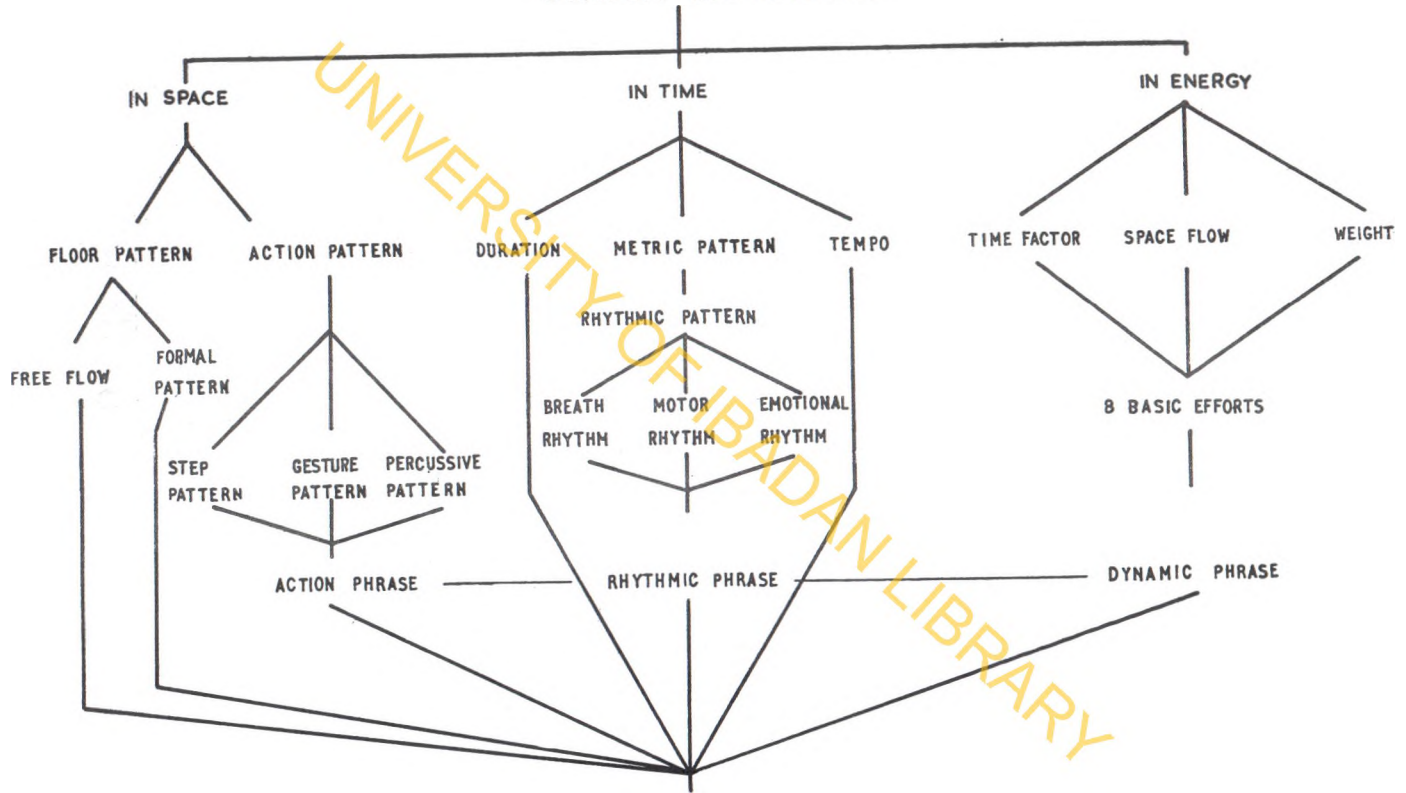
IN SPACE

IN TIME

IN ENERGY

FLOOR PATTERN

ACTION PATTERN

DURATION

METRIC PATTERN

TEMPO

TIME FACTOR

SPACE FLOW

WEIGHT

RHYTHMIC PATTERN

FREE FLOW

FORMAL PATTERN

BREATH RHYTHM

MOTOR RHYTHM

EMOTIONAL RHYTHM

8 BASIC EFFORTS

STEP PATTERN

GESTURE PATTERN

PERCUSSIVE PATTERN

ACTION PHRASE

RHYTHMIC PHRASE

DYNAMIC PHRASE

UNIVERSITY OF IBADAN LIBRARY